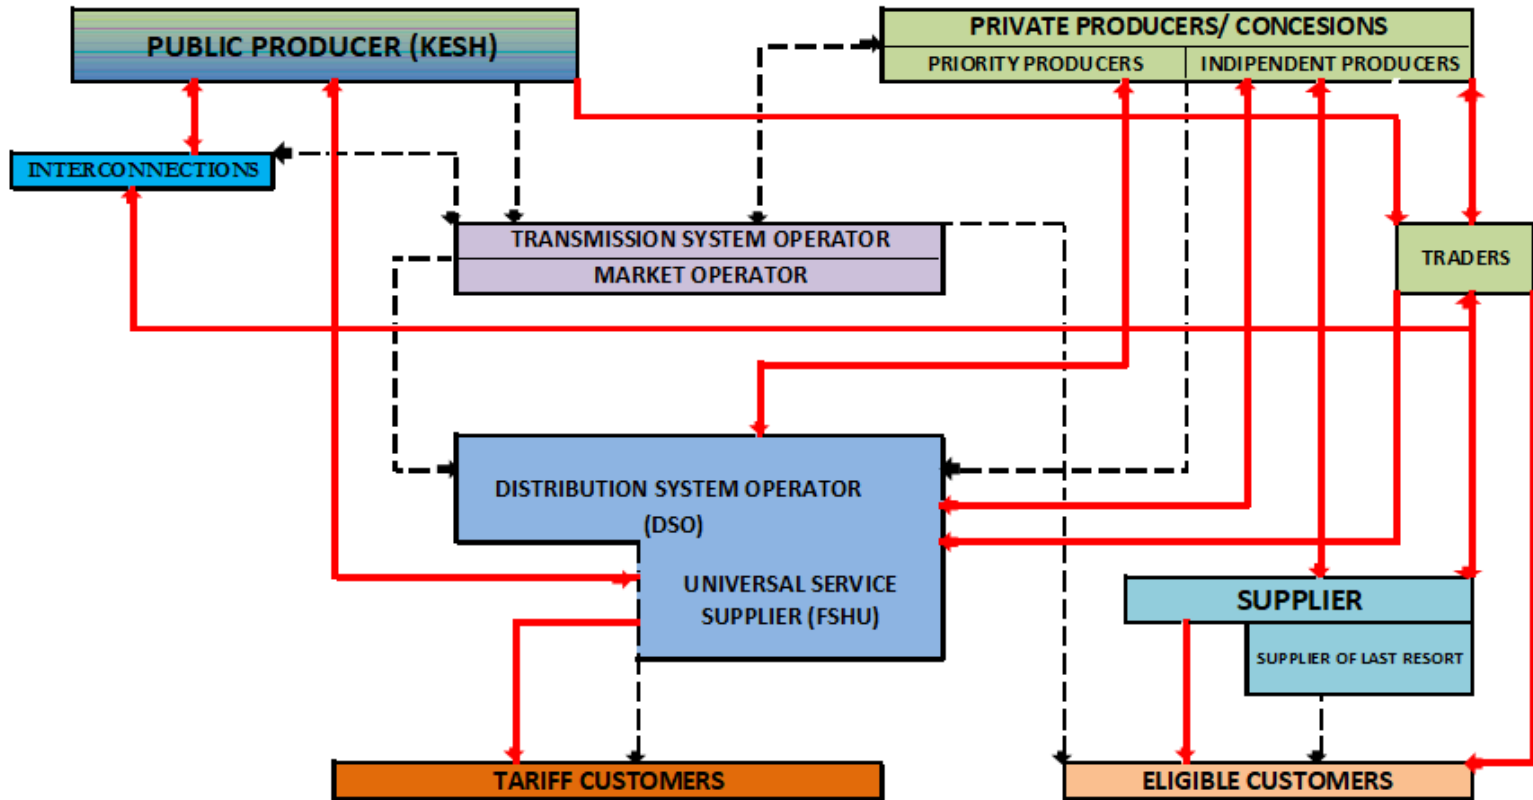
PUBLIC PRODUCER (KESH)

PRIVATE PRODUCERS/ CONCESIONS

PRIORITY PRODUCERS

INDIPENDENT PRODUCERS

INTERCONNECTIONS

TRANSMISSION SYSTEM OPERATOR

MARKET OPERATOR

TRADERS

DISTRIBUTION SYSTEM OPERATOR (DSO)

UNIVERSAL SERVICE SUPPLIER (FSHU)

SUPPLIER

SUPPLIER OF LAST RESORT

TARIFF CUSTOMERS

ELIGIBLE CUSTOMERS